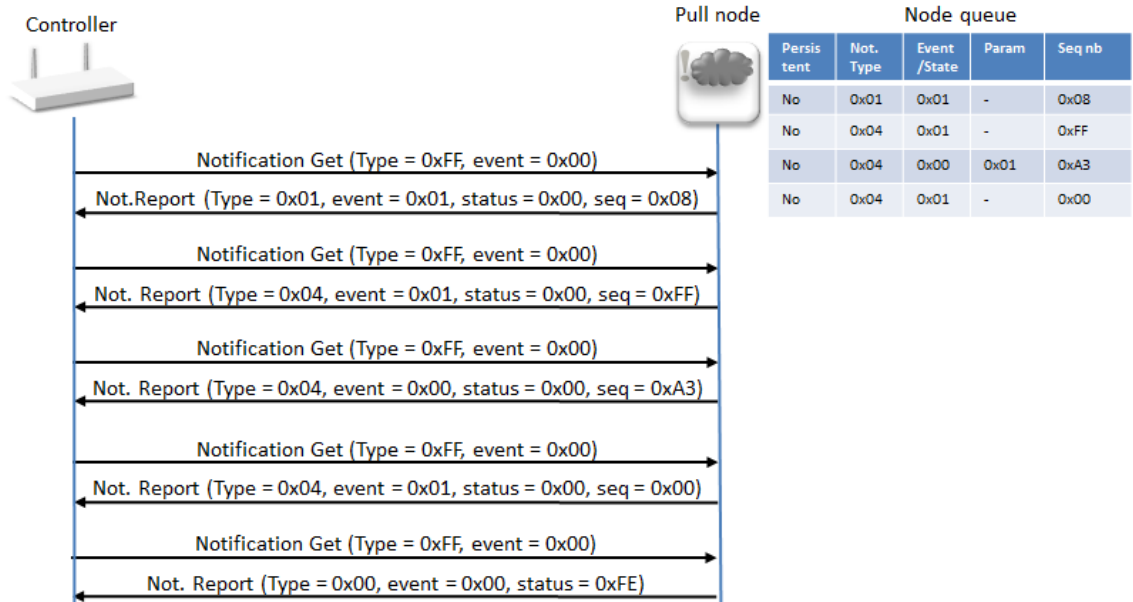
Controller

Pull node

Node queue

| Persistent | Not. Type | Event /State | Param | Seq nb |
|---|---|---|---|---|
| No | 0x01 | 0x01 | - | 0x08 |
| No | 0x04 | 0x01 | - | 0xFF |
| No | 0x04 | 0x00 | 0x01 | 0xA3 |
| No | 0x04 | 0x01 | - | 0x00 |

Notification Get (Type = 0xFF, event = 0x00)

Not.Report (Type = 0x01, event = 0x01, status = 0x00, seq = 0x08)

Notification Get (Type = 0xFF, event = 0x00)

Not. Report (Type = 0x04, event = 0x01, status = 0x00, seq = 0xFF)

Notification Get (Type = 0xFF, event = 0x00)

Not. Report (Type = 0x04, event = 0x00, status = 0x00, seq = 0xA3)

Notification Get (Type = 0xFF, event = 0x00)

Not. Report (Type = 0x04, event = 0x01, status = 0x00, seq = 0x00)

Notification Get (Type = 0xFF, event = 0x00)

Not. Report (Type = 0x00, event = 0x00, status = 0xFE)